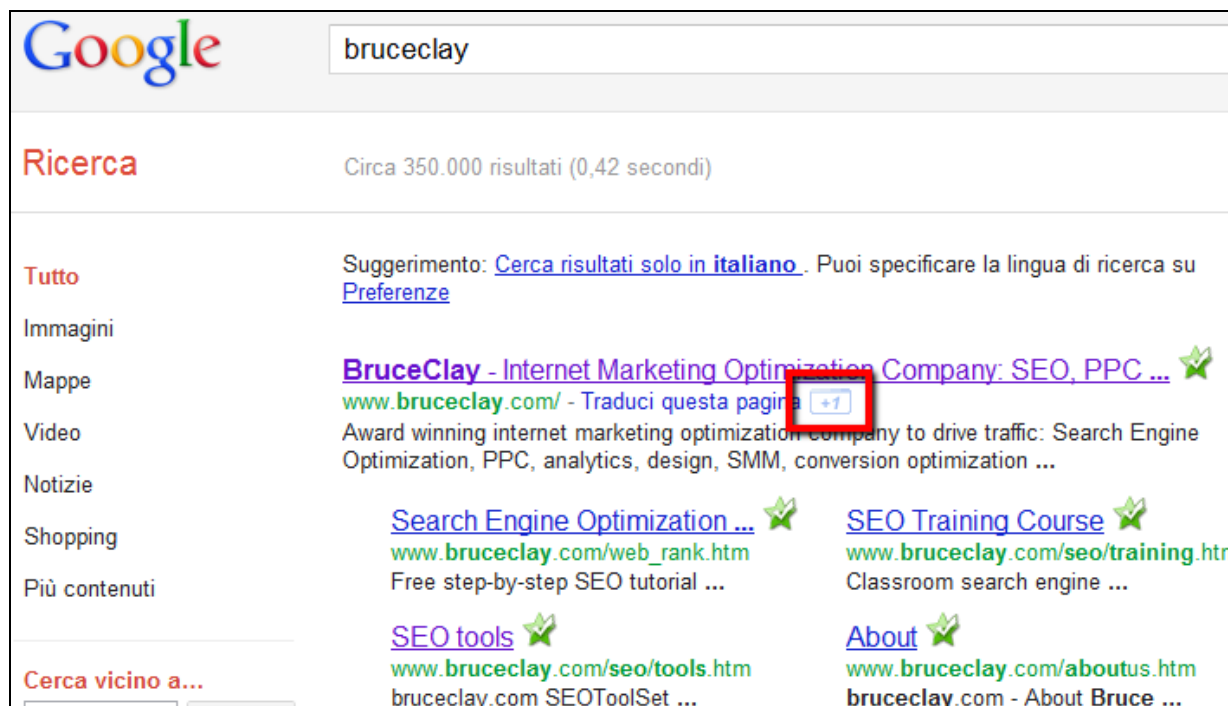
Google

bruceclay

Ricerca

Circa 350.000 risultati (0,42 secondi)

Tutto

Immagini

Mappe

Video

Notizie

Shopping

Più contenuti

Cerca vicino a...

Suggerimento: Cerca risultati solo in italiano. Puoi specificare la lingua di ricerca su Preferenze

BruceClay - Internet Marketing Optimization Company: SEO, PPC ...
www.bruceclay.com/ - Traduci questa pagina +1
Award winning internet marketing optimization company to drive traffic: Search Engine Optimization, PPC, analytics, design, SMM, conversion optimization ...

Search Engine Optimization ...
www.bruceclay.com/web_rank.htm
Free step-by-step SEO tutorial ...

SEO Training Course
www.bruceclay.com/seo/training.htm
Classroom search engine ...

SEO tools
www.bruceclay.com/seo/tools.htm
bruceclay.com SEOToolSet ...

About
www.bruceclay.com/aboutus.htm
bruceclay.com - About Bruce ...